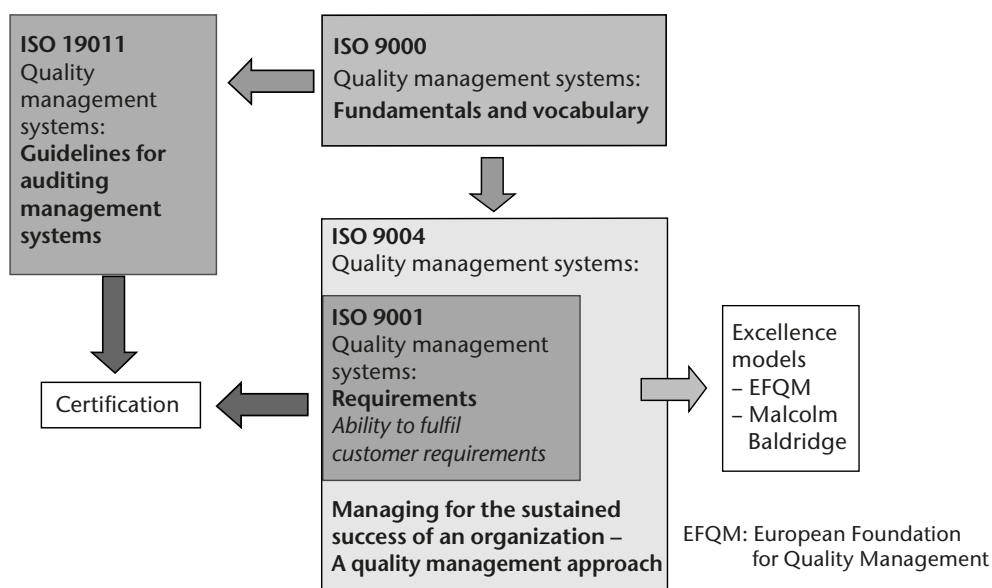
**ISO 19011**
Quality management systems:
**Guidelines for auditing management systems**

**ISO 9000**
Quality management systems:
**Fundamentals and vocabulary**

**ISO 9004**
Quality management systems:

**ISO 9001**
Quality management systems:
**Requirements**
*Ability to fulfil customer requirements*

**Managing for the sustained success of an organization – A quality management approach**

Certification

Excellence models
– EFQM
– Malcolm Baldridge

EFQM: European Foundation for Quality Management